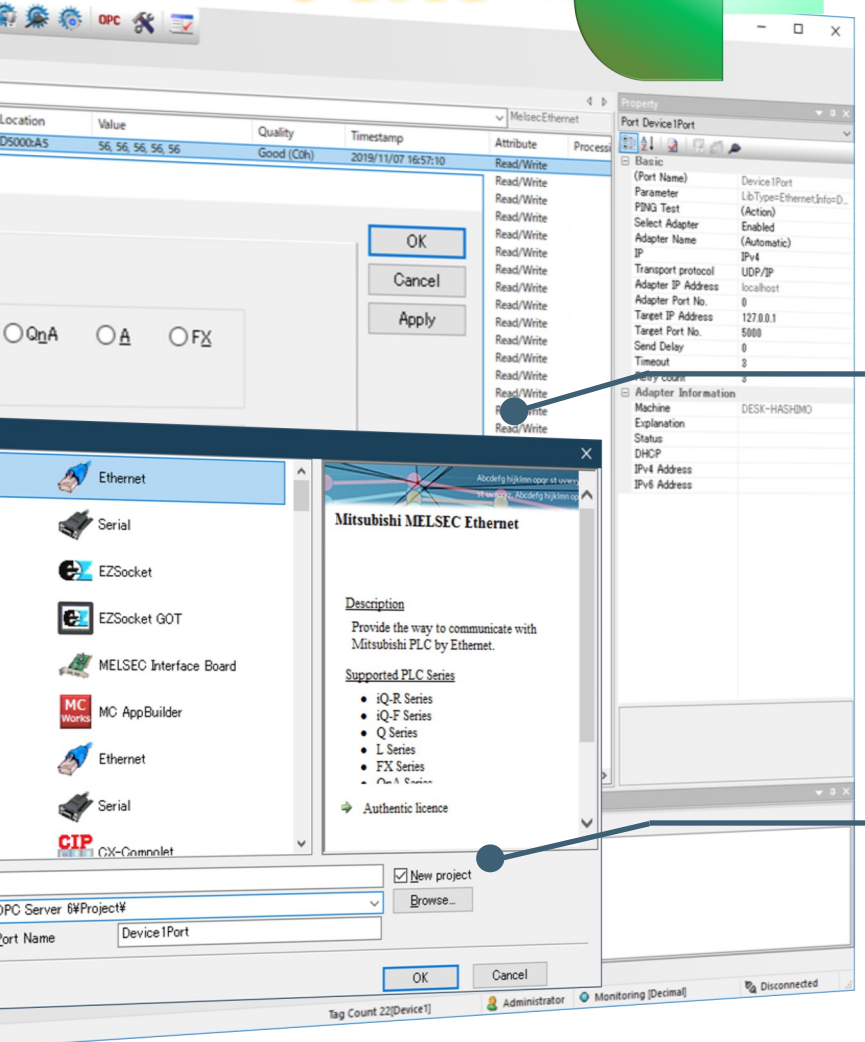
OPC

Location | Value | Quality | Timestamp
D5000:A5 | 56, 56, 56, 56, 56 | Good (C0h) | 2019/11/07 16:57:10

MelsecEthernet

Attribute | Processi
Read/Write
Read/Write
Read/Write
Read/Write
Read/Write
Read/Write
Read/Write
Read/Write
Read/Write
Read/Write
Read/Write
Read/Write
Read/Write
Read/Write
Read/Write
Read/Write

OK
Cancel
Apply

QnA A FX

Property
Port Device1Port

Basic
| | |
|---|---|
| (Port Name) | Device1Port |
| Parameter | LibType=EthernetInfo=D... |
| PING Test | (Action) |
| Select Adapter | Enabled |
| Adapter Name | (Automatic) |
| IP | IPv4 |
| Transport protocol | UDP/IP |
| Adapter IP Address | localhost |
| Adapter Port No. | 0 |
| Target IP Address | 127.0.0.1 |
| Target Port No. | 5000 |
| Send Delay | 0 |
| Timeout | 3 |
| Retry count | 3 |

Adapter Information
| | |
|---|---|
| Machine | DESK-HASHIMO |
| Explanation | |
| Status | |
| DHCP | |
| IPv4 Address | |
| IPv6 Address | |

Ethernet
Serial
EZSocket
EZSocket GOT
MELSEC Interface Board
MC AppBuilder
Ethernet
Serial
CX-Compolet

Mitsubishi MELSEC Ethernet

Description
Provide the way to communicate with Mitsubishi PLC by Ethernet.

Supported PLC Series
• iQ-R Series
• iQ-F Series
• Q Series
• L Series
• FX Series
• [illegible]

Authentic licence

New project
OPC Server 6¥Project¥
Browse...
Port Name
Device1Port
OK
Cancel

Tag Count 22[Device1]
Administrator
Monitoring [Decimal]
Disconnected